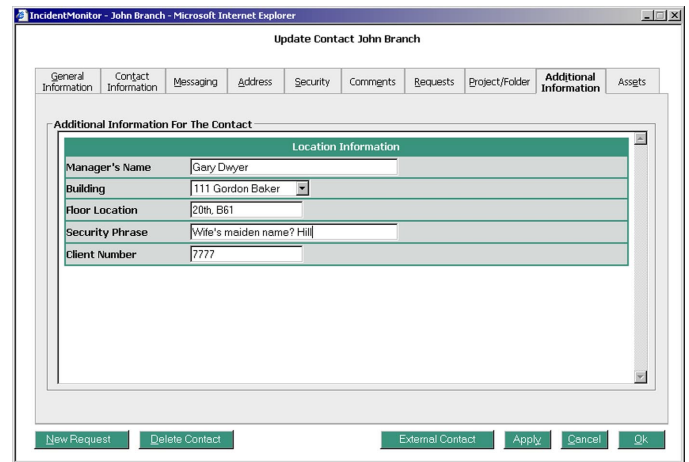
IncidentMonitor - John Branch - Microsoft Internet Explorer

Update Contact John Branch

General Information | Contact Information | Messaging | Address | Security | Comments | Requests | Project/Folder | Additional Information | Assets

Additional Information For The Contact

| Location Information | |
|---|---|
| Manager's Name | Gary Dwyer |
| Building | 111 Gordon Baker |
| Floor Location | 20th, B61 |
| Security Phrase | Wife's maiden name? Hill |
| Client Number | 7777 |

New Request | Delete Contact | External Contact | Apply | Cancel | Ok